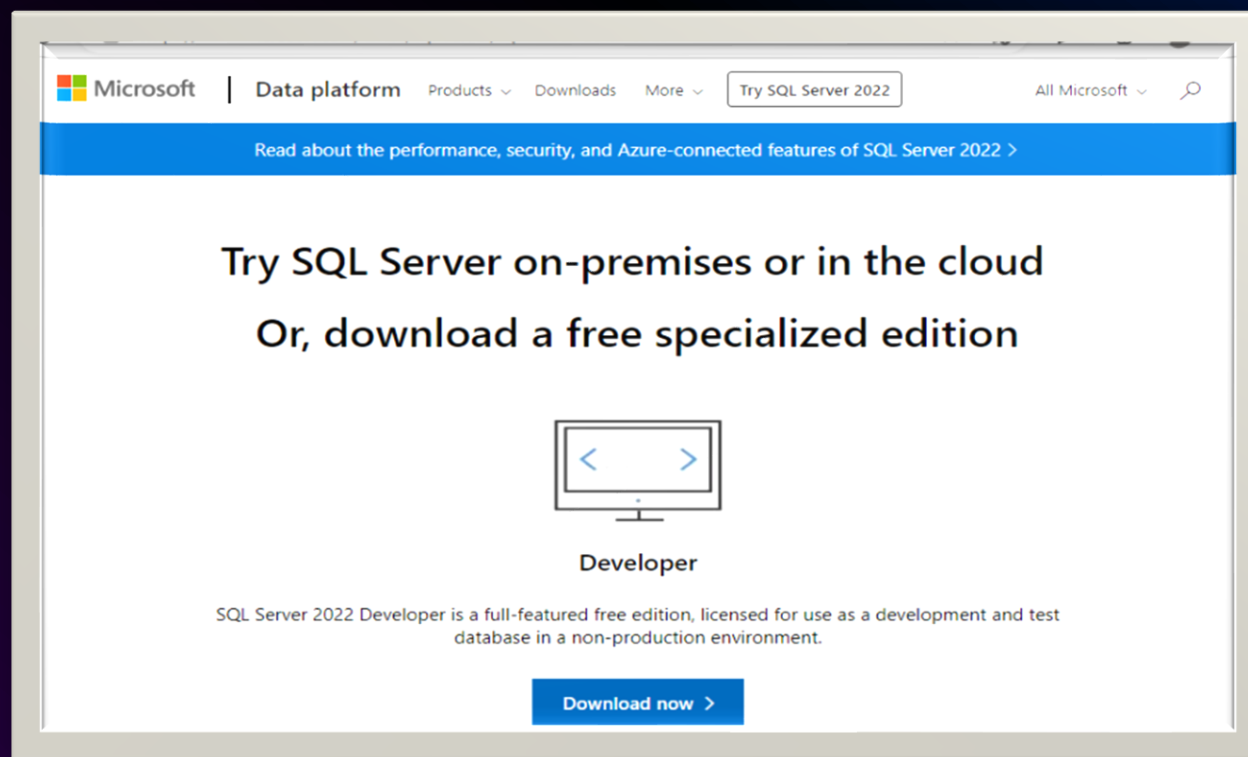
Microsoft | Data platform Products Downloads More Try SQL Server 2022 All Microsoft

Read about the performance, security, and Azure-connected features of SQL Server 2022 >

Try SQL Server on-premises or in the cloud

Or, download a free specialized edition

Developer

SQL Server 2022 Developer is a full-featured free edition, licensed for use as a development and test database in a non-production environment.

Download now >